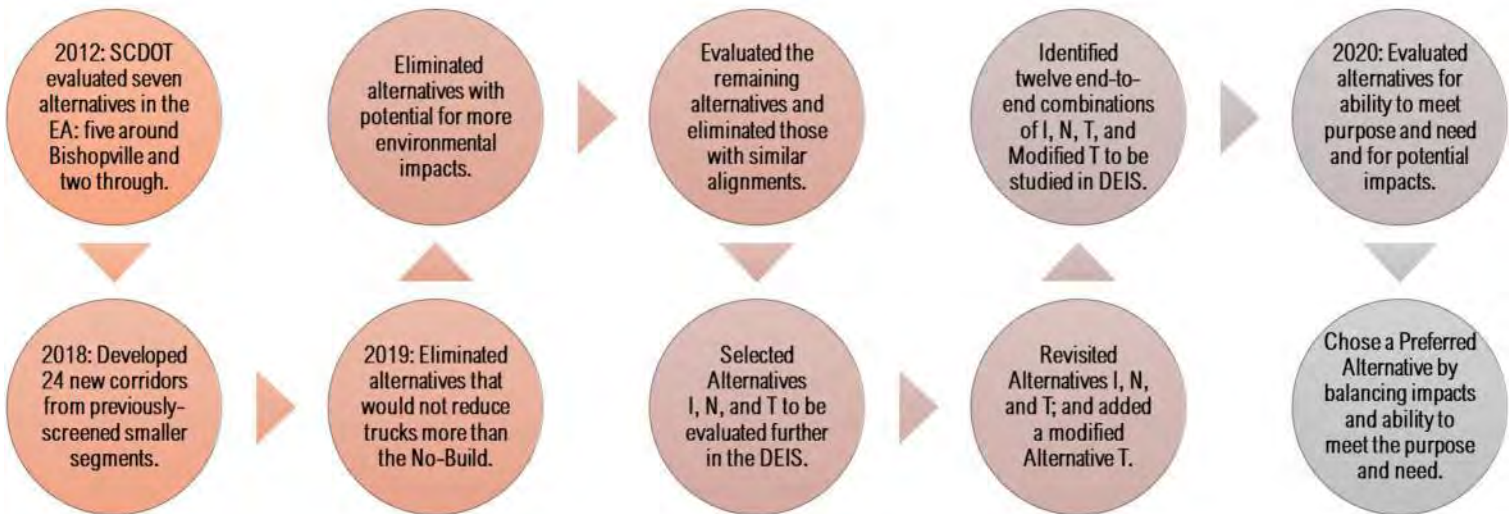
2012: SCDOT evaluated seven alternatives in the EA: five around Bishopville and two through.

2018: Developed 24 new corridors from previously-screened smaller segments.

2019: Eliminated alternatives that would not reduce trucks more than the No-Build.

Eliminated alternatives with potential for more environmental impacts.

Evaluated the remaining alternatives and eliminated those with similar alignments.

Selected Alternatives I, N, and T to be evaluated further in the DEIS.

Revisited Alternatives I, N, and T; and added a modified Alternative T.

Identified twelve end-to-end combinations of I, N, T, and Modified T to be studied in DEIS.

2020: Evaluated alternatives for ability to meet purpose and need and for potential impacts.

Chose a Preferred Alternative by balancing impacts and ability to meet the purpose and need.